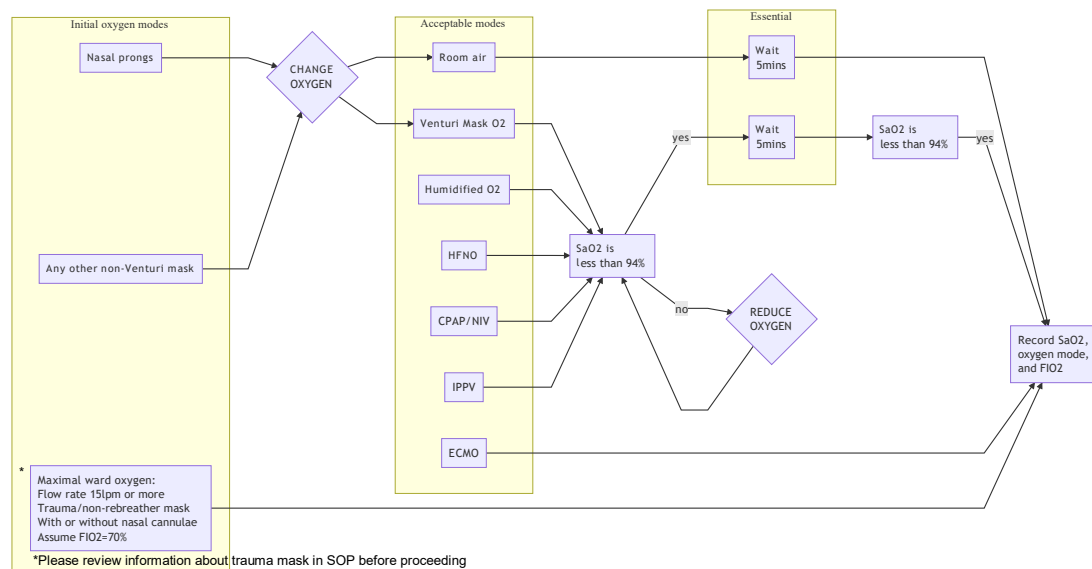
Initial oxygen modes

Nasal prongs

CHANGE OXYGEN

Any other non-Venturi mask

*

Maximal ward oxygen:
Flow rate 15lpm or more
Trauma/non-rebreather mask
With or without nasal cannulae
Assume FIO2=70%

Acceptable modes

Room air

Venturi Mask O2

Humidified O2

HFNO

CPAP/NIV

IPPV

ECMO

SaO2 is less than 94%

yes

no

REDUCE OXYGEN

Essential

Wait 5mins

Wait 5mins

SaO2 is less than 94%

yes

Record SaO2, oxygen mode, and FIO2

*Please review information about trauma mask in SOP before proceeding